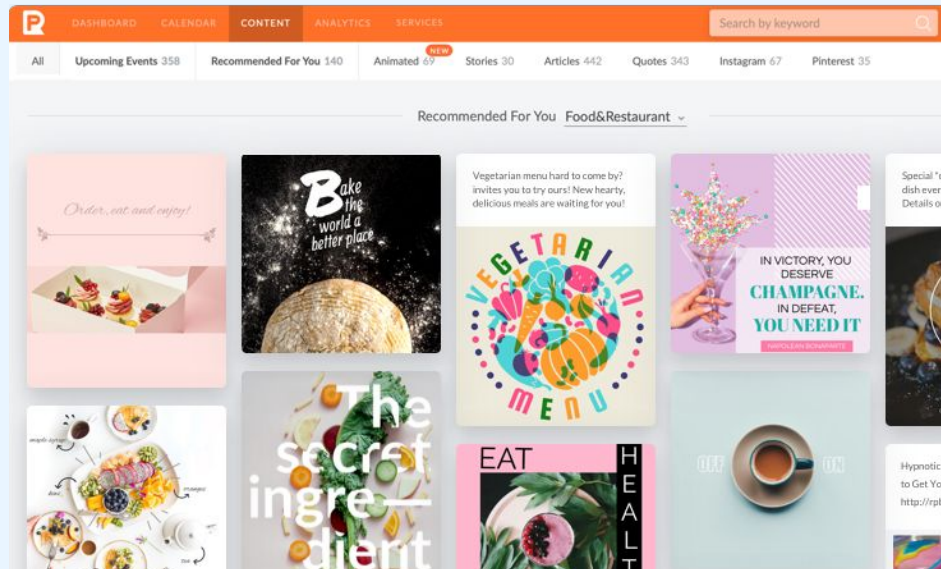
DASHBOARD CALENDAR CONTENT ANALYTICS SERVICES

Search by keyword

All Upcoming Events 358 Recommended For You 140 Animated 69 NEW Stories 30 Articles 442 Quotes 343 Instagram 67 Pinterest 35

Recommended For You Food&Restaurant

Order, eat and enjoy!

Bake the world a better place

Vegetarian menu hard to come by? invites you to try ours! New hearty, delicious meals are waiting for you!

VEGETARIAN MENU

IN VICTORY, YOU DESERVE CHAMPAGNE. IN DEFEAT, YOU NEED IT

NAPOLEON BONAPARTE

Special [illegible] dish ever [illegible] Details o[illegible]

The secret ingredient

EAT HEALT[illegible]

OFF ON

Hypnotic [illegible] to Get Yo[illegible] http://rp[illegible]